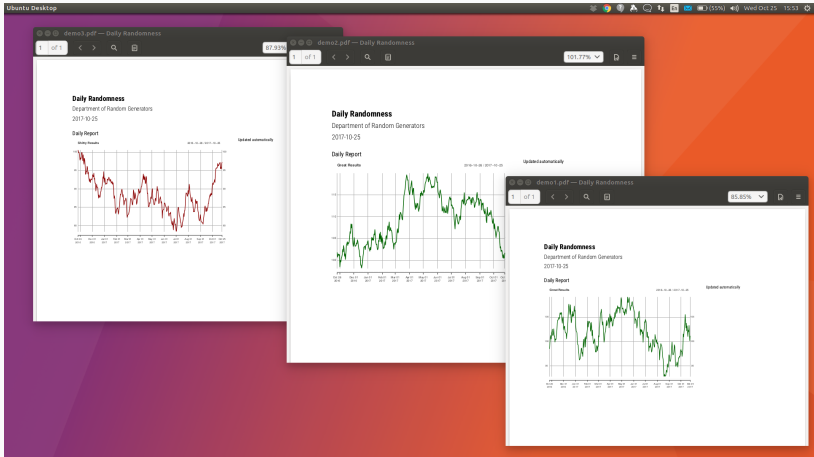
Ubuntu Desktop

(55%) Wed Oct 25 15:53

demo3.pdf — Daily Randomness

1 of 1

87.93%

Daily Randomness

Department of Random Generators

2017-10-25

Daily Report

Updated automatically

demo2.pdf — Daily Randomness

1 of 1

101.77%

Daily Randomness

Department of Random Generators

2017-10-25

Daily Report

Great Results

Updated automatically

demo1.pdf — Daily Randomness

1 of 1

85.85%

Daily Randomness

Department of Random Generators

2017-10-25

Daily Report

Great Results

Updated automatically